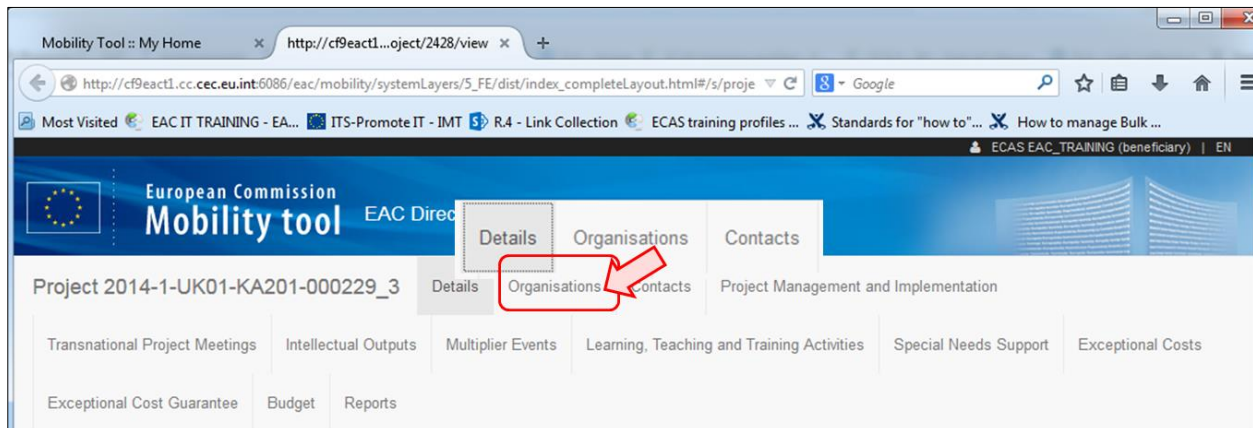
Mobility Tool :: My Home ×
http://cf9eact1...oject/2428/view ×
+
http://cf9eact1.cc.cec.eu.int:6086/eac/mobility/systemLayers/5_FE/dist/index_completeLayout.html#/s/proje
Google
Most Visited
EAC IT TRAINING - EA...
ITS-Promote IT - IMT
R.4 - Link Collection
ECAS training profiles ...
Standards for "how to"...
How to manage Bulk ...
ECAS EAC_TRAINING (beneficiary) | EN
European Commission
Mobility tool
EAC Direc
Details
Organisations
Contacts
Project 2014-1-UK01-KA201-000229_3
Details
Organisations
Contacts
Project Management and Implementation
Transnational Project Meetings
Intellectual Outputs
Multiplier Events
Learning, Teaching and Training Activities
Special Needs Support
Exceptional Costs
Exceptional Cost Guarantee
Budget
Reports